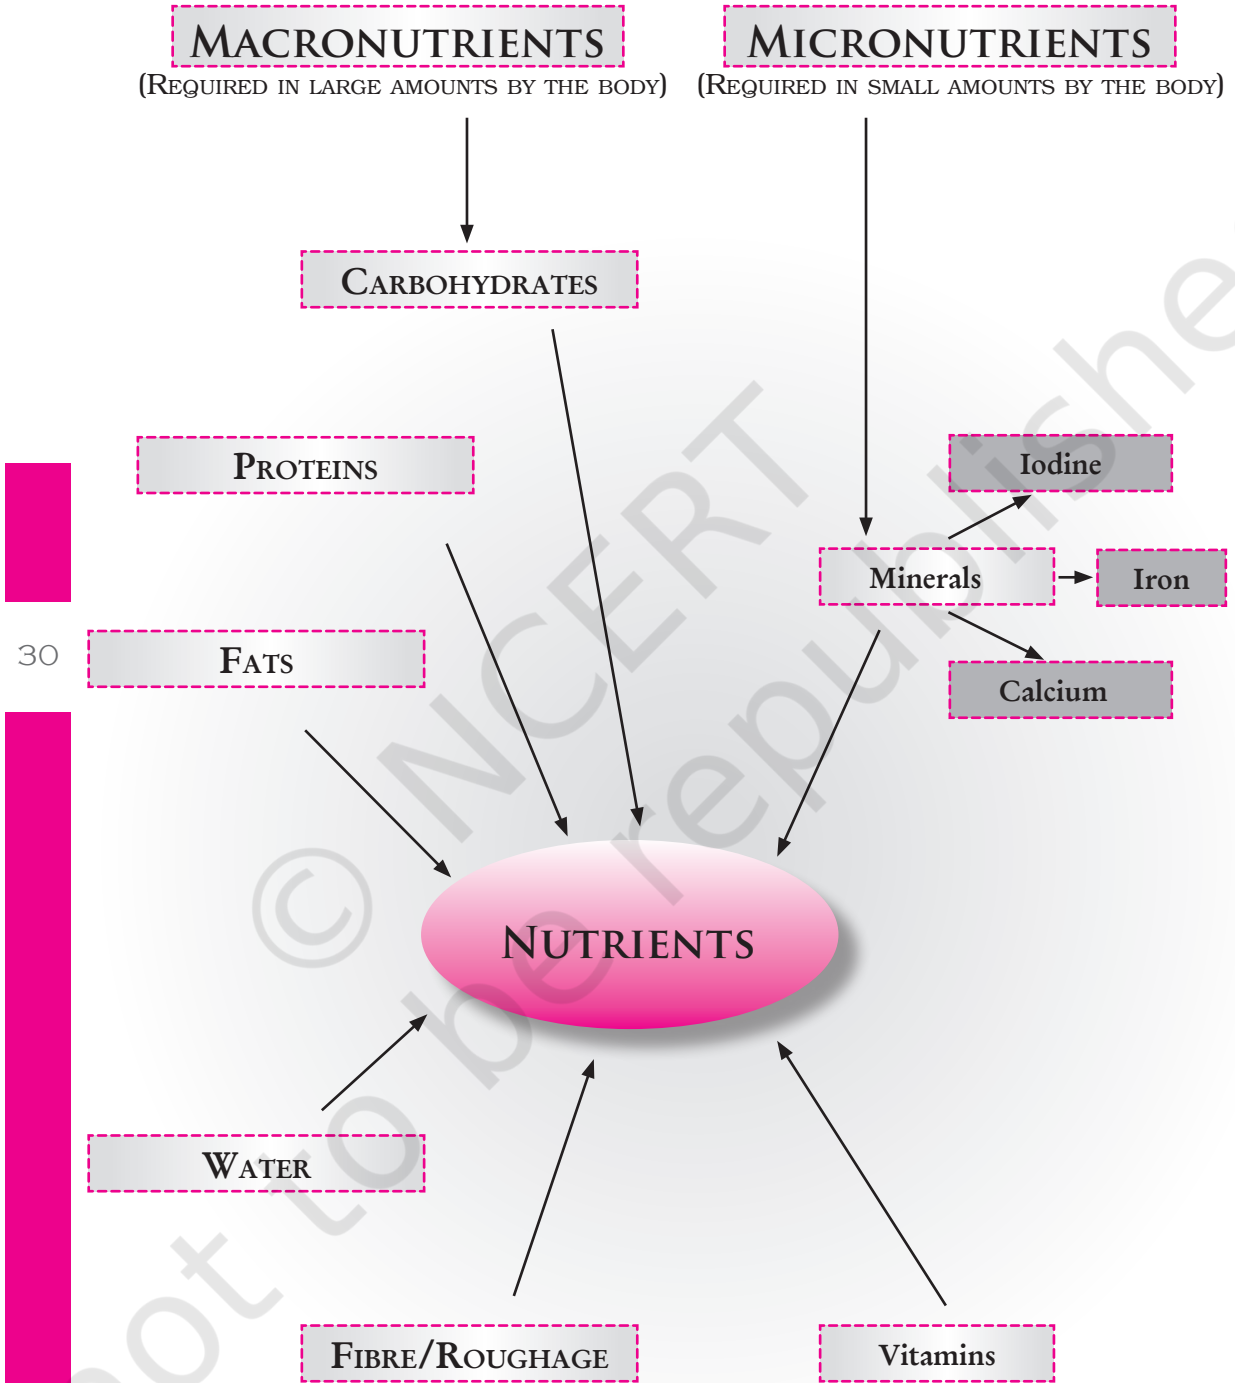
MACRONUTRIENTS
(REQUIRED IN LARGE AMOUNTS BY THE BODY)

MICRONUTRIENTS
(REQUIRED IN SMALL AMOUNTS BY THE BODY)

CARBOHYDRATES

PROTEINS

Iodine

Minerals

Iron

30

FATS

Calcium

NUTRIENTS

WATER

FIBRE/ROUGHAGE

Vitamins

© NCERT not to be republished